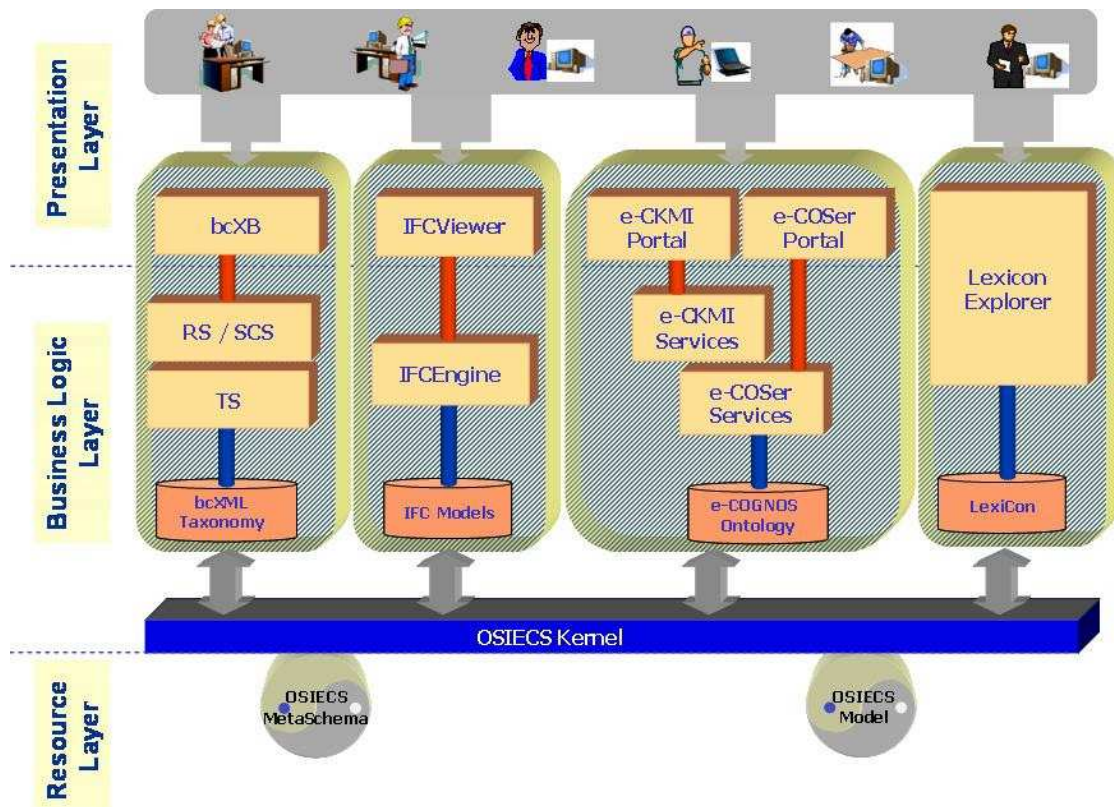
Presentation Layer

Business Logic Layer

Resource Layer

bcXB

RS / SCS

TS

bcXML Taxonomy

IFCViewer

IFCEngine

IFC Models

e-CKMI Portal

e-COSer Portal

e-CKMI Services

e-COSer Services

e-COGNOS Ontology

Lexicon Explorer

LexiCon

OSIECS Kernel

OSIECS MetaSchema

OSIECS Model